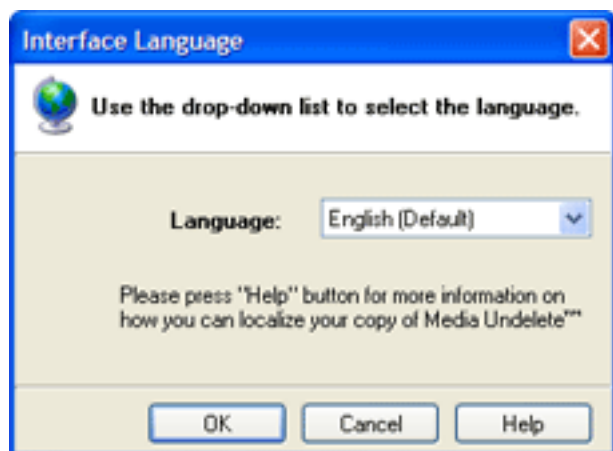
Interface Language

Use the drop-down list to select the language.

Language: English (Default)

Please press "Help" button for more information on how you can localize your copy of Media Undelete™

OK Cancel Help